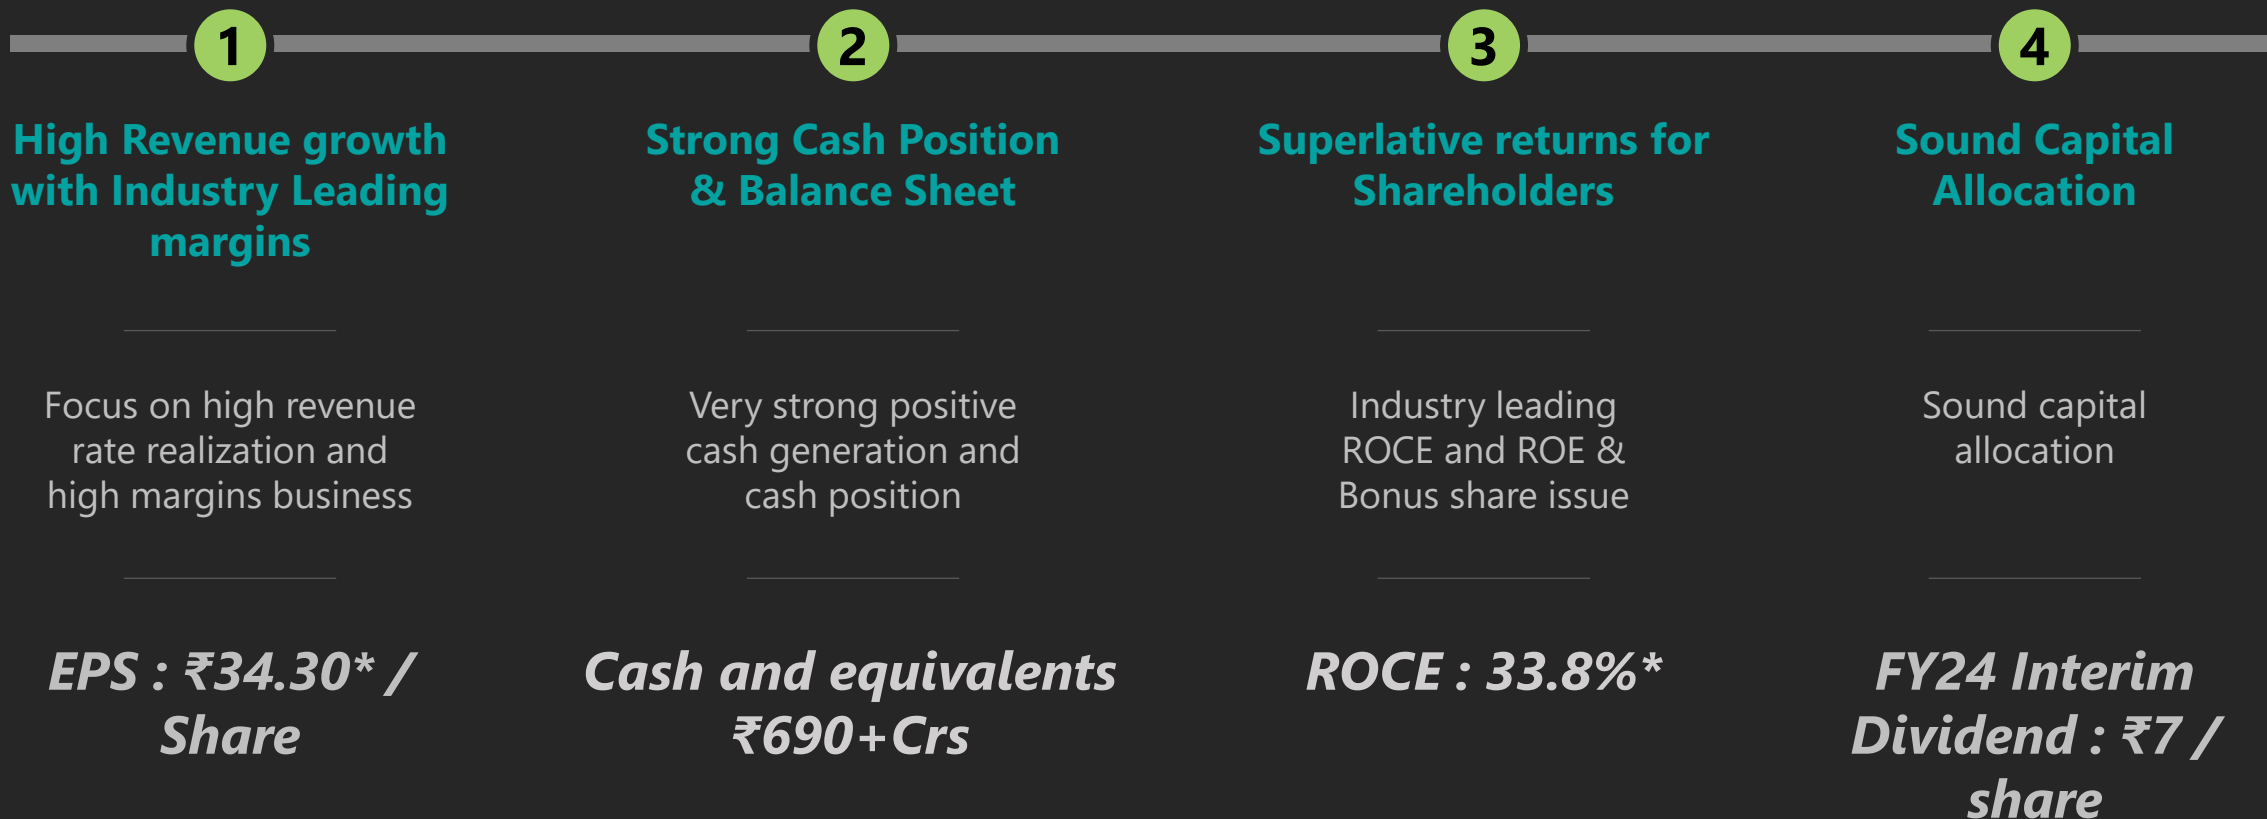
1

High Revenue growth with Industry Leading margins

Focus on high revenue rate realization and high margins business

EPS : ₹34.30* / Share

2

Strong Cash Position & Balance Sheet

Very strong positive cash generation and cash position

Cash and equivalents ₹690+Crs

3

Superlative returns for Shareholders

Industry leading ROCE and ROE & Bonus share issue

ROCE : 33.8%*

4

Sound Capital Allocation

Sound capital allocation

FY24 Interim Dividend : ₹7 / share